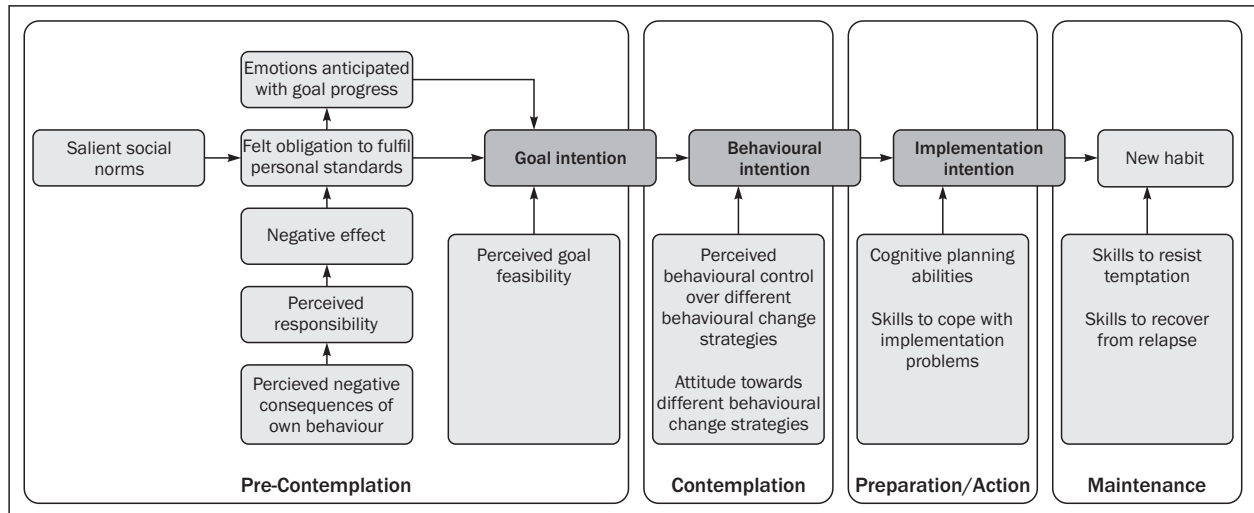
Emotions anticipated with goal progress

Salient social norms

Felt obligation to fulfil personal standards

Negative effect

Perceived responsibility

Percieved negative consequences of own behaviour

Goal intention

Perceived goal feasibility

Pre-Contemplation

Behavioural intention

Perceived behavioural control over different behavioural change strategies

Attitude towards different behavioural change strategies

Contemplation

Implementation intention

Cognitive planning abilities

Skills to cope with implementation problems

Preparation/Action

New habit

Skills to resist temptation

Skills to recover from relapse

Maintenance